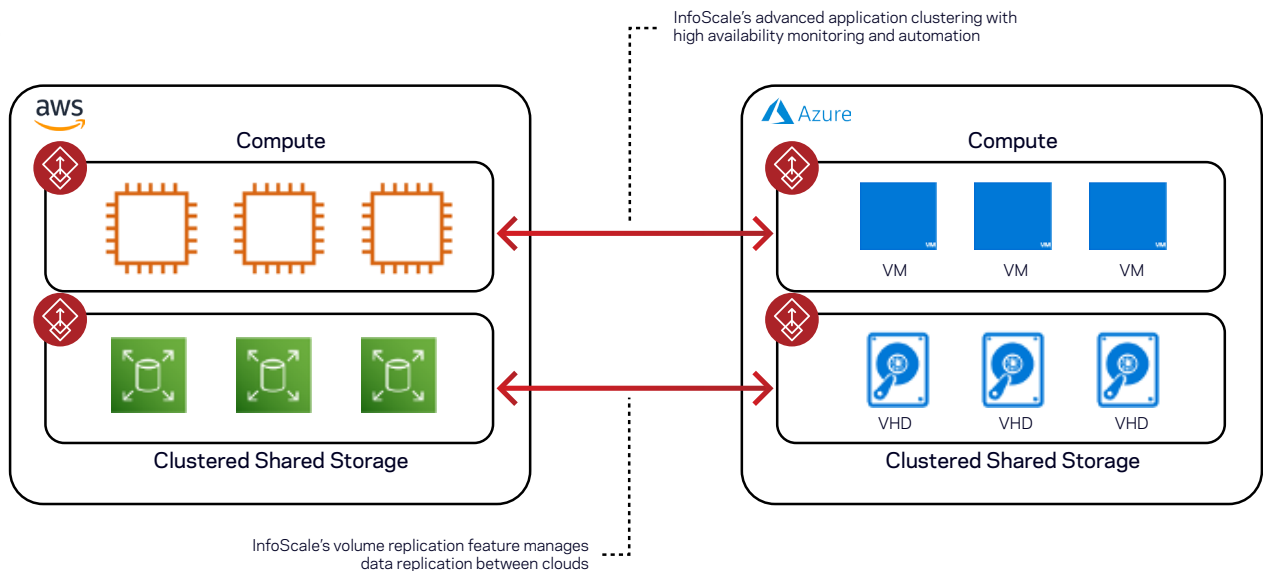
InfoScale's advanced application clustering with high availability monitoring and automation

aws

Compute

Clustered Shared Storage

Azure

Compute

VM VM VM

VM VM VM

VHD VHD VHD

Clustered Shared Storage

InfoScale's volume replication feature manages data replication between clouds